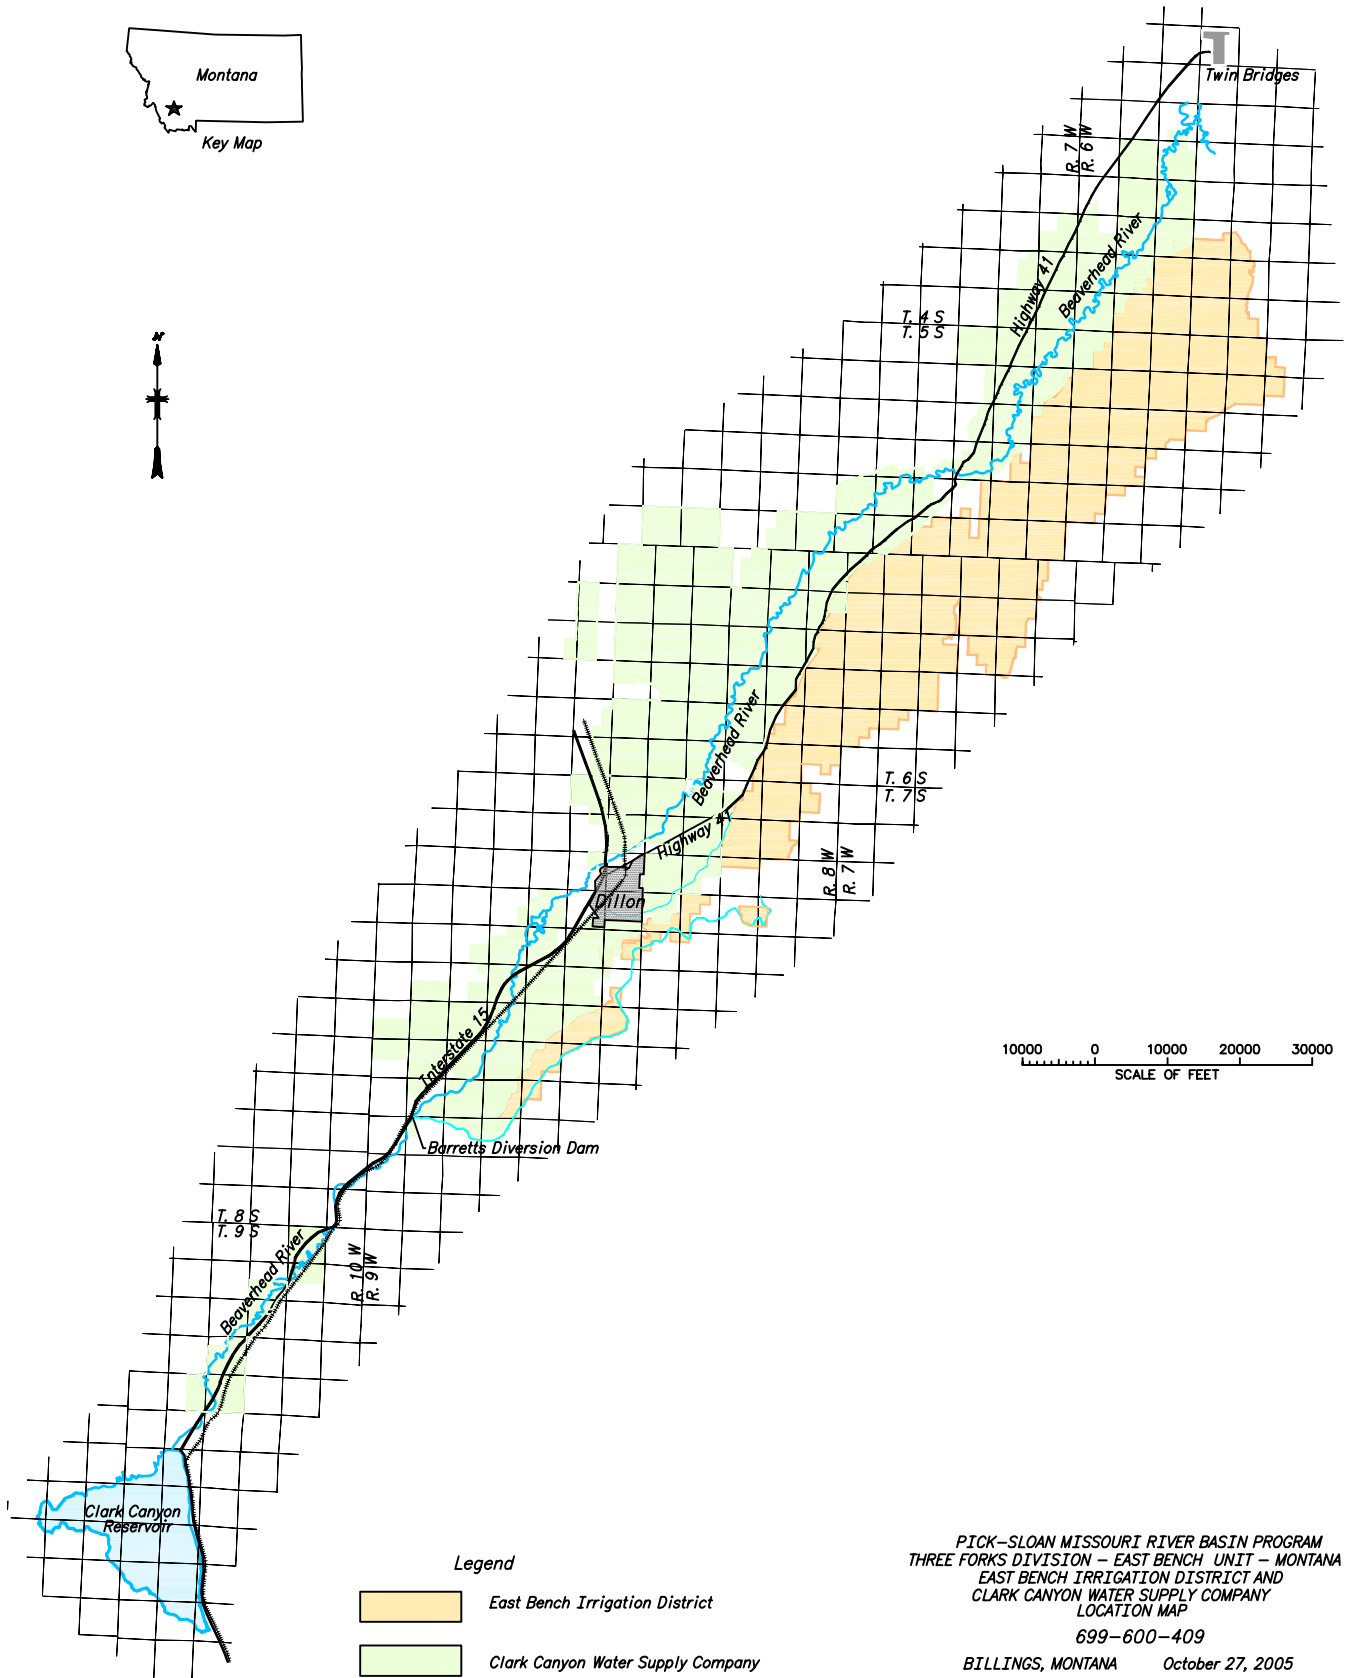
Montana

Key Map

N

Twin Bridges

R. 7 W
R. 6 W

Highway 41

Beaverhead River

T. 4 S
T. 5 S

Beaverhead River

Highway 41

T. 6 S
T. 7 S

R. 8 W
R. 7 W

Dillon

Interstate 15

Barretts Diversion Dam

10000 0 10000 20000 30000
SCALE OF FEET

T. 8 S
T. 9 S

R. 10 W
R. 9 W

Beaverhead River

Clark Canyon Reservoir

Legend

East Bench Irrigation District

Clark Canyon Water Supply Company

PICK–SLOAN MISSOURI RIVER BASIN PROGRAM
THREE FORKS DIVISION – EAST BENCH UNIT – MONTANA
EAST BENCH IRRIGATION DISTRICT AND
CLARK CANYON WATER SUPPLY COMPANY
LOCATION MAP

699–600–409

BILLINGS, MONTANA October 27, 2005